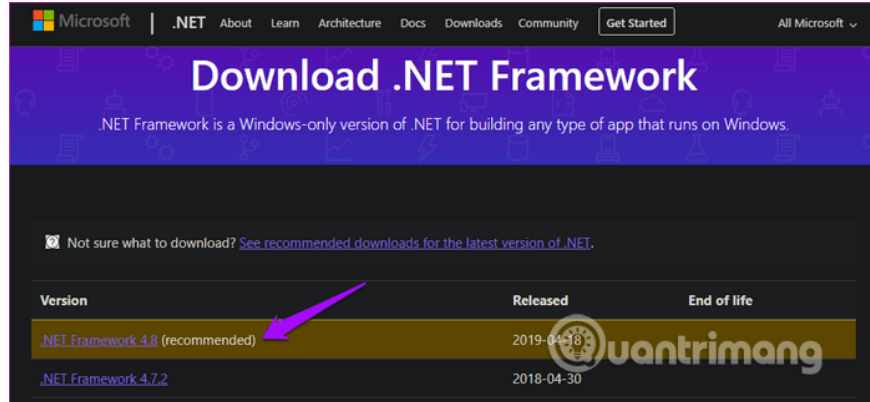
Microsoft | .NET About Learn Architecture Docs Downloads Community Get Started All Microsoft

Download .NET Framework

.NET Framework is a Windows-only version of .NET for building any type of app that runs on Windows.

Not sure what to download? See recommended downloads for the latest version of .NET.

| Version | Released | End of life |
|---|---|---|
| .NET Framework 4.8 (recommended) | 2019-04-18 | |
| .NET Framework 4.7.2 | 2018-04-30 | |

Quantrimang